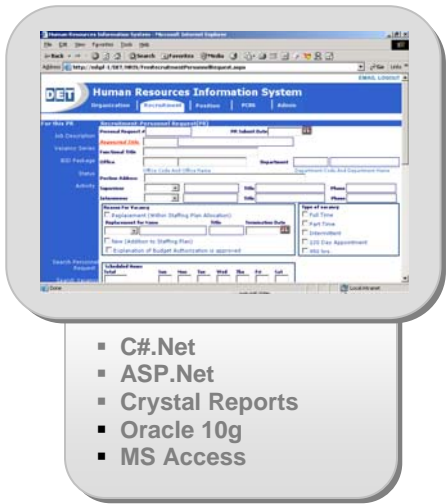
Human Resources Information System - Microsoft Internet Explorer

File Edit View Favorites Tools Help

Address http://ednpl-1/DET.HRIS/PreRecruitment/PersonnelRequest.aspx

EMAIL LOGOUT

DET Human Resources Information System

Organization | Recruitment | Position | PCRR | Admin

For this PR

Job Description

Vacancy Series

BID Package

Status

Activity

Search Personnel Request

Recruitment-Personnel Request(PR)

Personnel Request #

PR Submit Date

Proposed Title

Functional Title

Office

Department

Office Code And Office Name

Department Code And Department Name

Position Address

Supervisor

Title

Phone

Interviewer

Title

Phone

Reason For Vacancy

Replacement (Within Staffing Plan Allocation)

Replacement for Name

Title

Termination Date

New (Addition to Staffing Plan)

Explanation of Budget Authorization is approved

Type of vacancy

Full Time

Part Time

Intermittent

220 Day Appointment

Scheduled Hours

Total

Sun

Mon

Tue

Wed

Thu

Fri

Sat

Done

Local intranet

▪ C#.Net
▪ ASP.Net
▪ Crystal Reports
▪ Oracle 10g
▪ MS Access